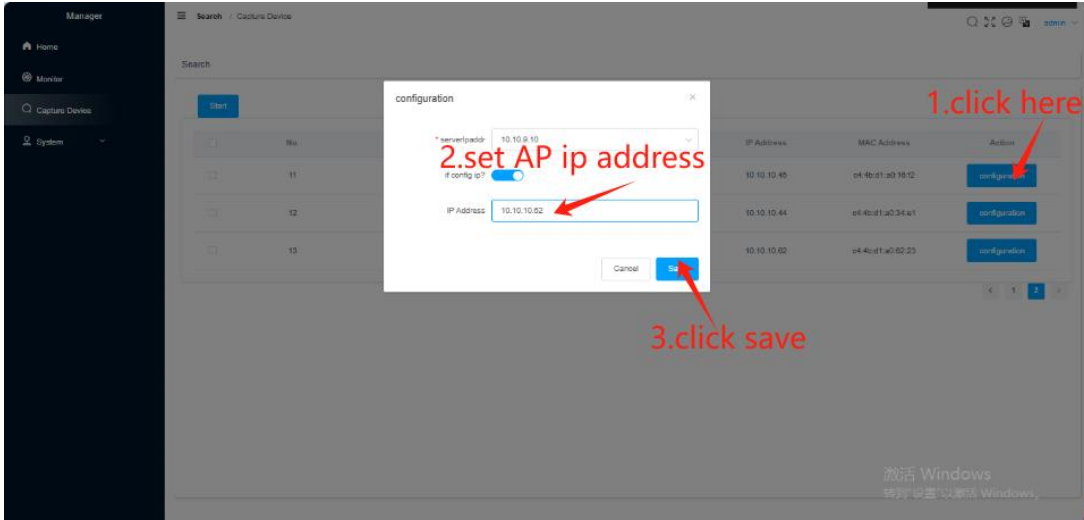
Manager

Home

Monitor

Capture Device

System

Search / Capture Device

admin

Search

Start

No.

11

12

13

IP Address

MAC Address

Action

10.10.10.46

c4:4b:d1:a0:16:12

configuration

10.10.10.44

c4:4b:d1:a0:34:a1

configuration

10.10.10.62

c4:4b:d1:a0:62:23

configuration

< 1 2 >

configuration

* serverIpaddr 10.10.9.10

if config ip?

IP Address 10.10.10.62

Cancel

Save

1.click here

2.set AP ip address

3.click save

激活 Windows

转到"设置"以激活 Windows。